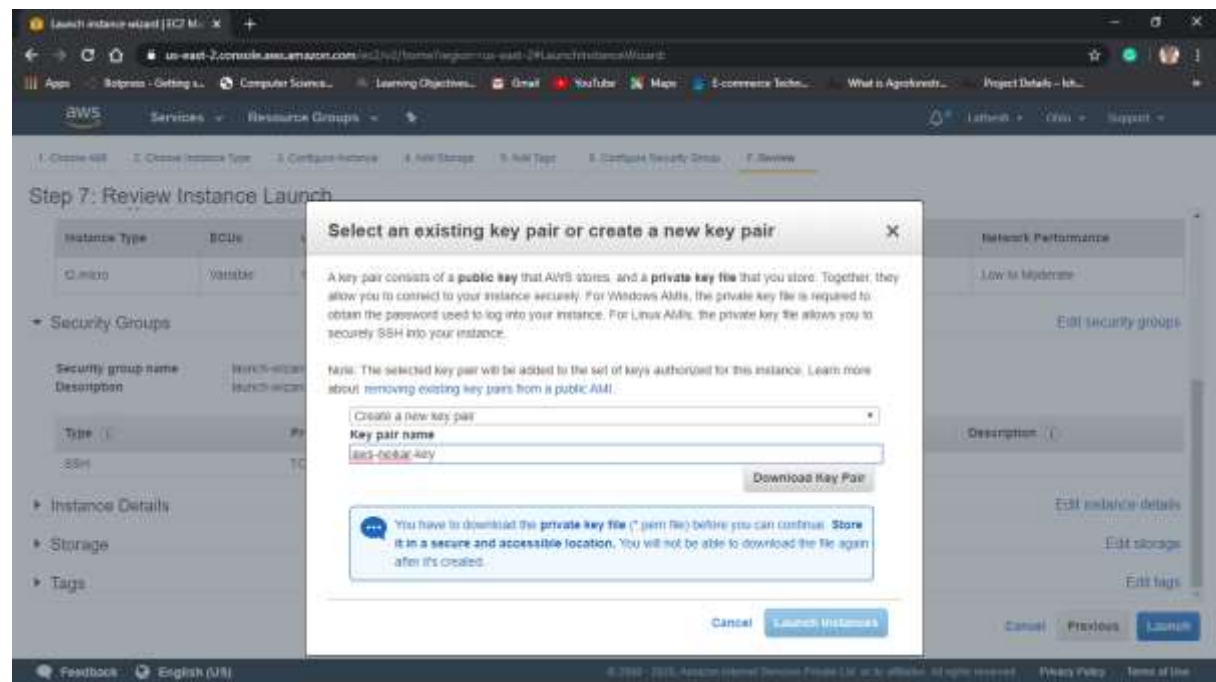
Launch instance wizard | EC2 M ×

us-east-2.console.aws.amazon.com/ec2/v2/home?region=us-east-2#LaunchInstanceWizard:

Apps Bolpress - Getting s... Computer Science... Learning Objectives... Gmail YouTube Maps E-commerce Techn... What is Agroforestr... Project Details – Ish...

aws Services Resource Groups Lathesh Ohio Support

1. Choose AMI 2. Choose Instance Type 3. Configure Instance 4. Add Storage 5. Add Tags 6. Configure Security Group 7. Review

Step 7: Review Instance Launch

| Instance Type | ECUs | Network Performance |
|---|---|---|
| t2.micro | Variable | Low to Moderate |

▾ Security Groups Edit security groups

Security group name launch-wizard
Description launch-wizard

| Type | Pr | Description |
|---|---|---|
| SSH | TC | |

▸ Instance Details Edit instance details
▸ Storage Edit storage
▸ Tags Edit tags

Select an existing key pair or create a new key pair ×

A key pair consists of a **public key** that AWS stores, and a **private key file** that you store. Together, they allow you to connect to your instance securely. For Windows AMIs, the private key file is required to obtain the password used to log into your instance. For Linux AMIs, the private key file allows you to securely SSH into your instance.

Note: The selected key pair will be added to the set of keys authorized for this instance. Learn more about removing existing key pairs from a public AMI.

Create a new key pair

Key pair name

aws-node-key

Download Key Pair

You have to download the **private key file** (*.pem file) before you can continue. **Store it in a secure and accessible location.** You will not be able to download the file again after it's created.

Cancel Launch Instances

Cancel Previous Launch

Feedback English (US)

© 2008 - 2019, Amazon Internet Services Private Ltd. or its affiliates. All rights reserved. Privacy Policy Terms of Use